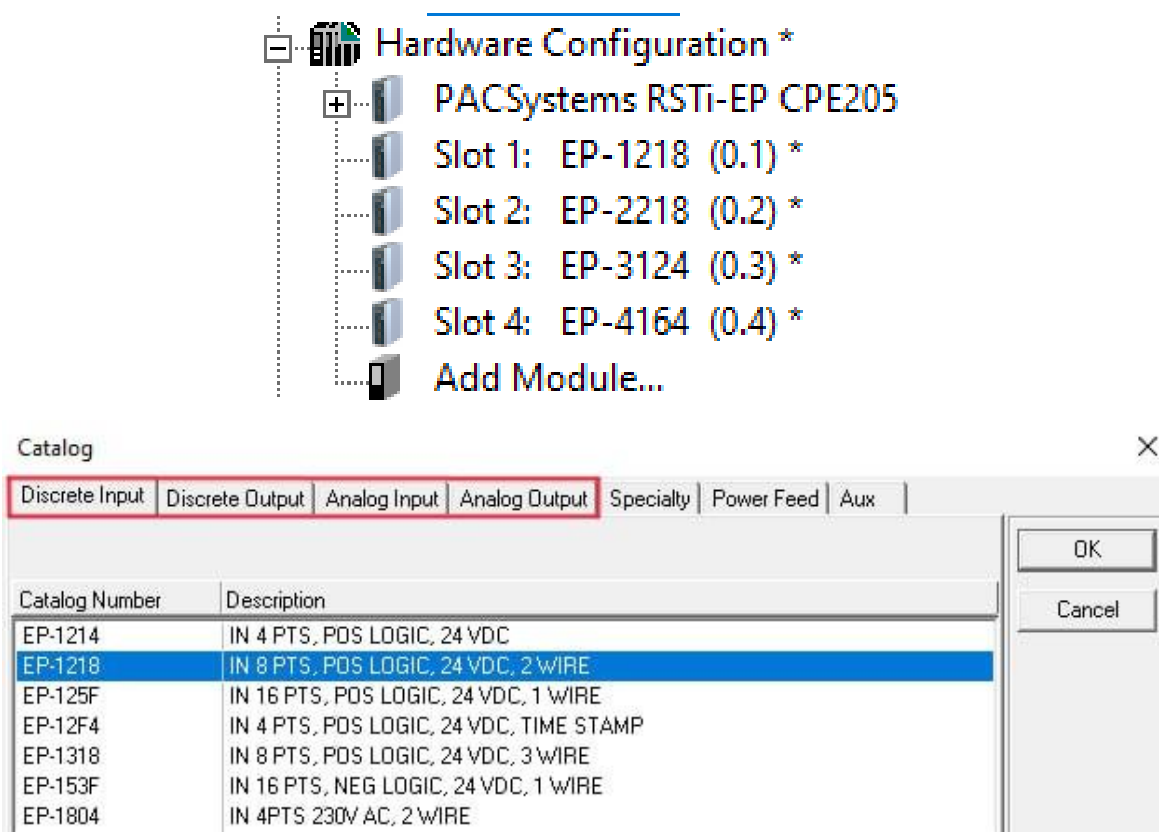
Hardware Configuration *
PACSystems RSTi-EP CPE205
Slot 1: EP-1218 (0.1) *
Slot 2: EP-2218 (0.2) *
Slot 3: EP-3124 (0.3) *
Slot 4: EP-4164 (0.4) *
Add Module...

Catalog
×
Discrete Input | Discrete Output | Analog Input | Analog Output | Specialty | Power Feed | Aux

OK
Cancel

| Catalog Number | Description |
|---|---|
| EP-1214 | IN 4 PTS, POS LOGIC, 24 VDC |
| EP-1218 | IN 8 PTS, POS LOGIC, 24 VDC, 2 WIRE |
| EP-125F | IN 16 PTS, POS LOGIC, 24 VDC, 1 WIRE |
| EP-12F4 | IN 4 PTS, POS LOGIC, 24 VDC, TIME STAMP |
| EP-1318 | IN 8 PTS, POS LOGIC, 24 VDC, 3 WIRE |
| EP-153F | IN 16 PTS, NEG LOGIC, 24 VDC, 1 WIRE |
| EP-1804 | IN 4PTS 230V AC, 2 WIRE |